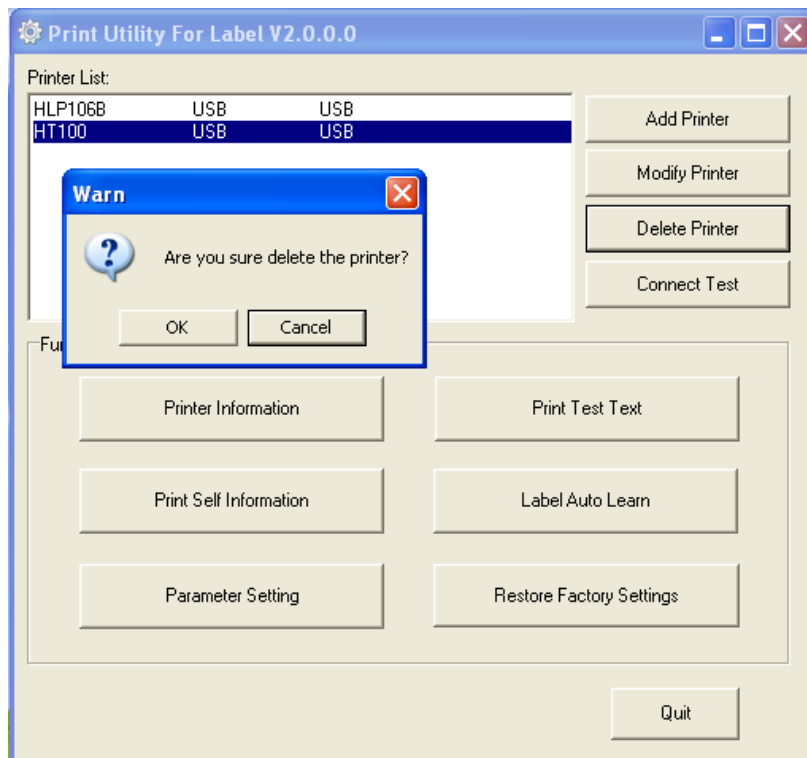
Print Utility For Label V2.0.0.0

Printer List:

| | | |
|---|---|---|
| HLP106B | USB | USB |
| HT100 | USB | USB |

Add Printer

Modify Printer

Delete Printer

Connect Test

Warn

Are you sure delete the printer?

OK

Cancel

Fu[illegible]

Printer Information

Print Test Text

Print Self Information

Label Auto Learn

Parameter Setting

Restore Factory Settings

Quit